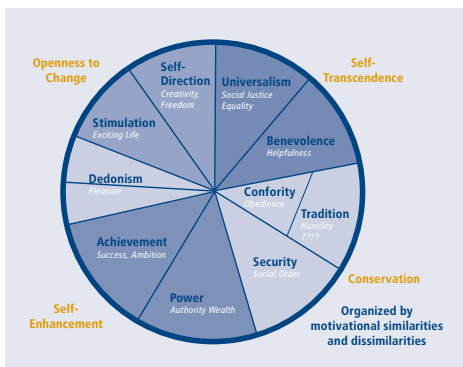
Openness to Change

Self-Direction
Creativity, Freedom

Universalism
Social Justice Equality

Self-Transcendence

Stimulation
Exciting Life

Benevolence
Helpfulness

Dedonism
Pleasure

Confority
Obedience

Tradition
Humility ????

Achievement
Success, Ambition

Security
Social Order

Conservation

Power
Authority Wealth

Self-Enhancement

Organized by motivational similarities and dissimilarities